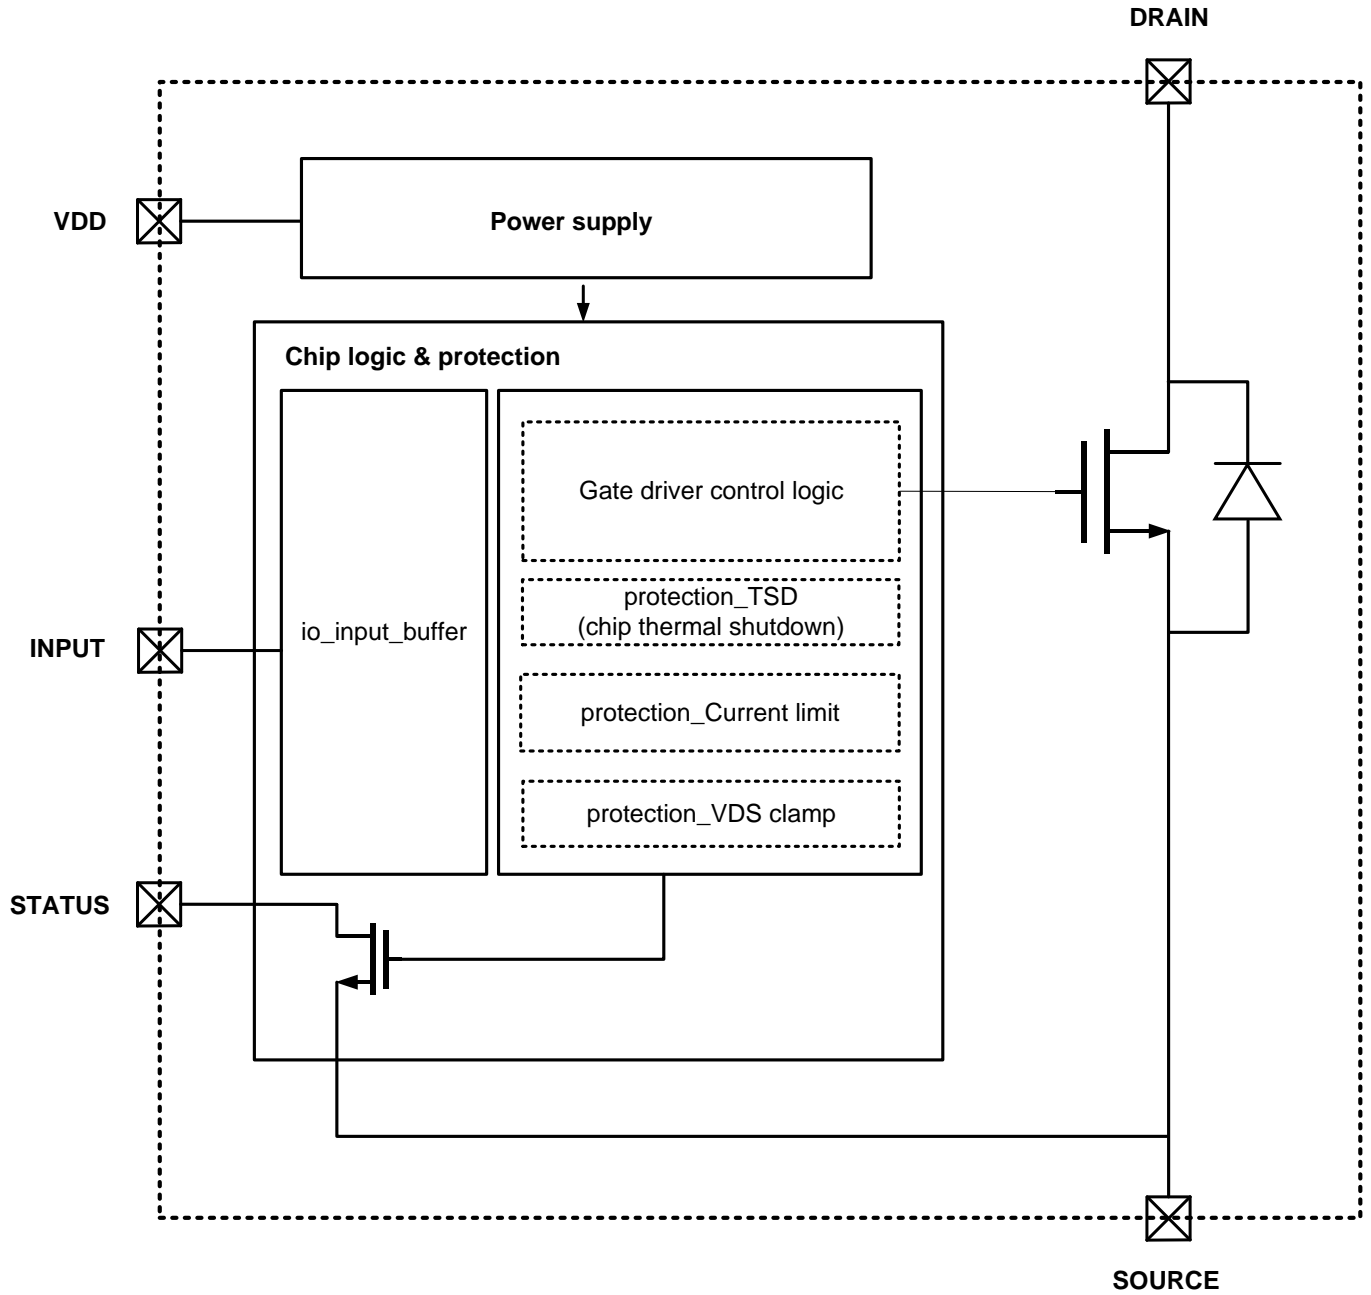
DRAIN

VDD

Power supply

Chip logic & protection

Gate driver control logic

INPUT

io_input_buffer

protection_TSD
(chip thermal shutdown)

protection_Current limit

protection_VDS clamp

STATUS

SOURCE